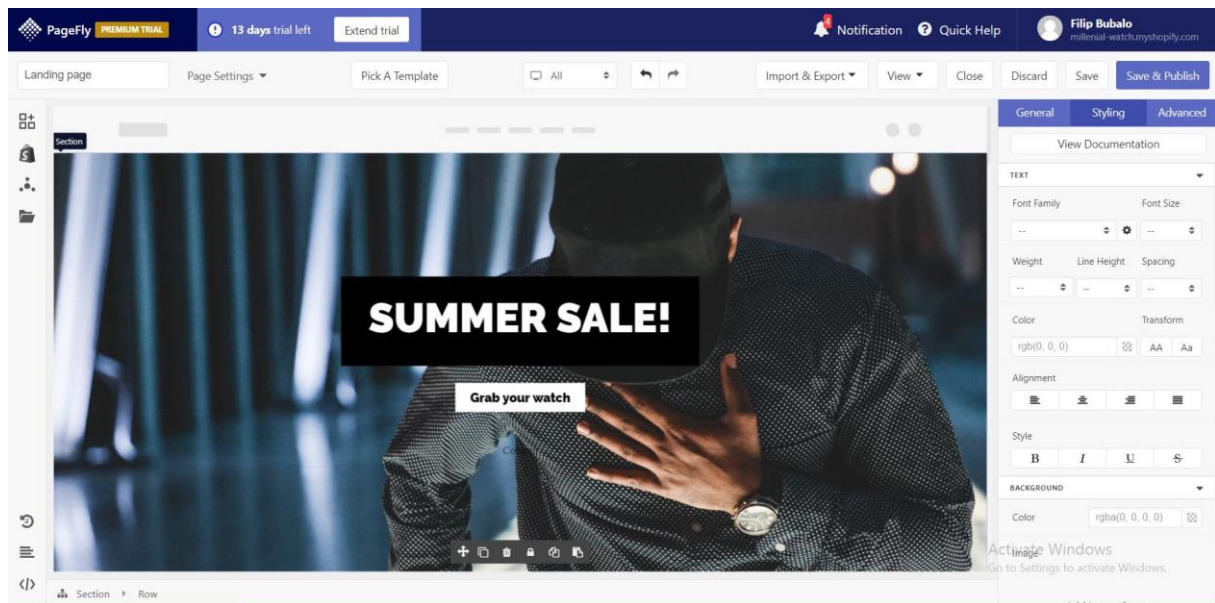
PageFly PREMIUM TRIAL

13 days trial left

Extend trial

Notification Quick Help

Filip Bubalo
millenial-watch.myshopify.com

Landing page

Page Settings

Pick A Template

All

Import & Export

View

Close

Discard

Save

Save & Publish

General Styling Advanced

View Documentation

TEXT

Font Family

Font Size

--

--

Weight

Line Height

Spacing

--

--

--

Color

Transform

rgb(0, 0, 0)

AA Aa

Alignment

Style

B I U S

BACKGROUND

Color

rgba(0, 0, 0, 0)

Image

Activate Windows
Go to Settings to activate Windows.

Section

SUMMER SALE!

Grab your watch

Section › Row